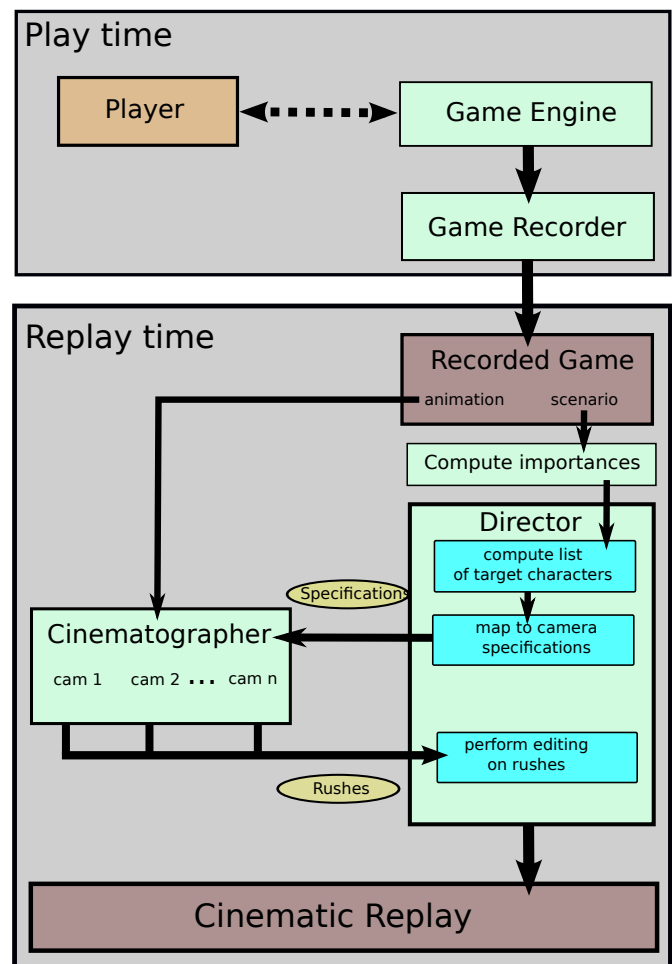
Play time

Player

Game Engine

Game Recorder

Replay time

Recorded Game

animation

scenario

Compute importances

Director

compute list of target characters

Specifications

Cinematographer

map to camera specifications

cam 1

cam 2 ...

cam n

perform editing on rushes

Rushes

Cinematic Replay